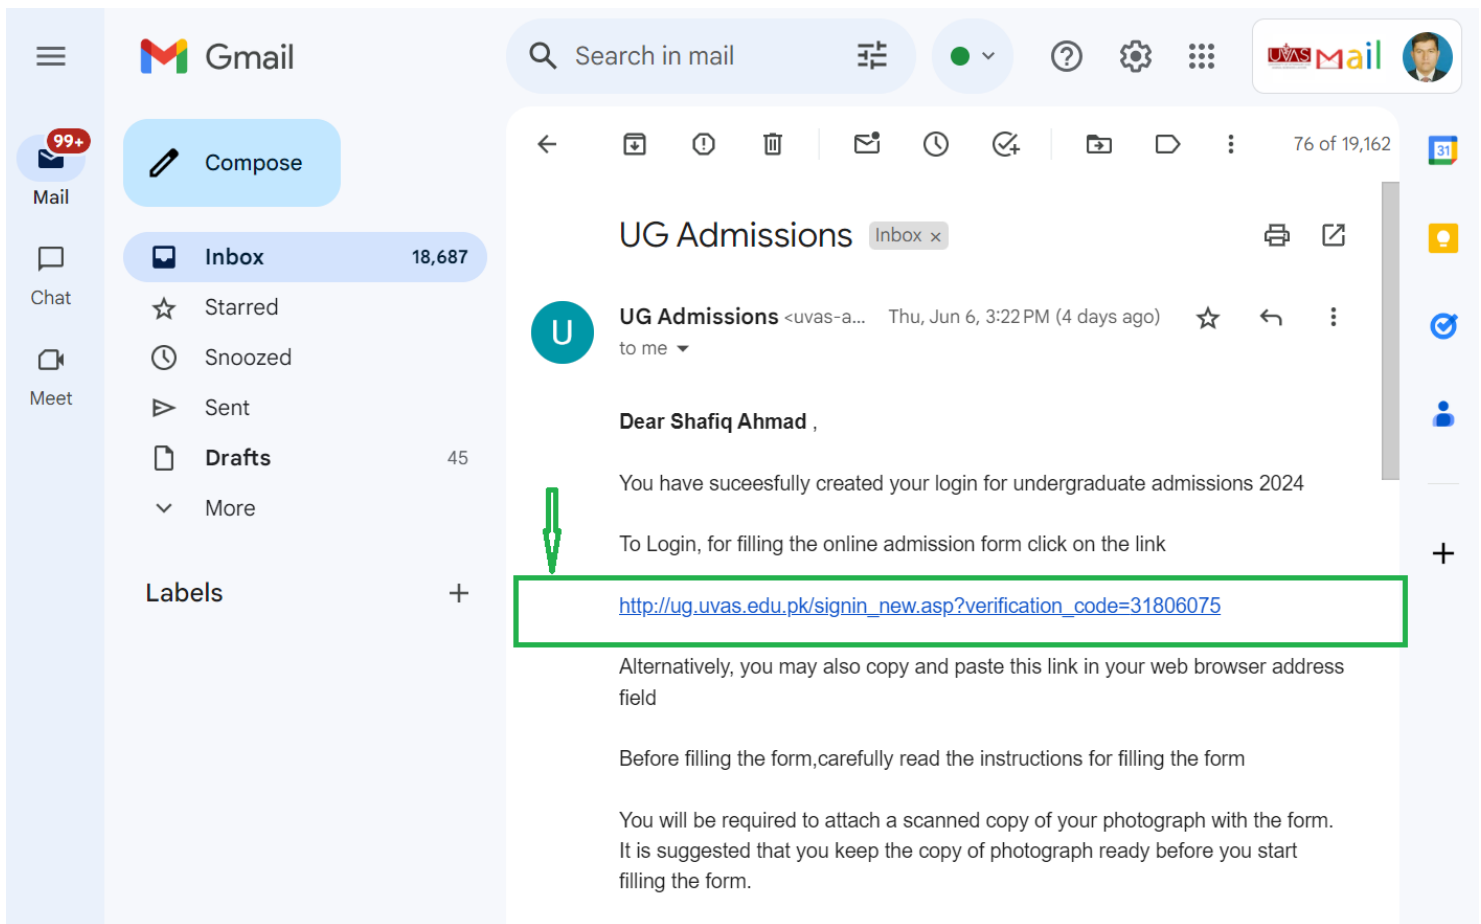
Gmail

Search in mail

UVAS Mail

99+
Mail

Chat

Meet

Compose

Inbox 18,687
Starred
Snoozed
Sent
Drafts 45
More

Labels +

76 of 19,162

UG Admissions Inbox ×

U

UG Admissions <uvas-a... Thu, Jun 6, 3:22 PM (4 days ago)
to me

Dear Shafiq Ahmad ,

You have suceesfully created your login for undergraduate admissions 2024

To Login, for filling the online admission form click on the link

http://ug.uvas.edu.pk/signin_new.asp?verification_code=31806075

Alternatively, you may also copy and paste this link in your web browser address field

Before filling the form,carefully read the instructions for filling the form

You will be required to attach a scanned copy of your photograph with the form. It is suggested that you keep the copy of photograph ready before you start filling the form.

31

+